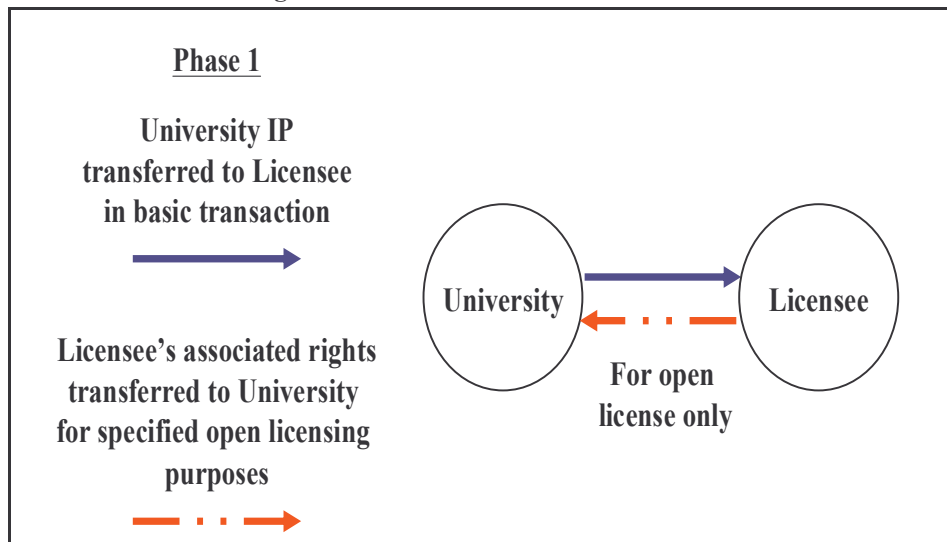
Phase 1

University IP transferred to Licensee in basic transaction

Licensee's associated rights transferred to University for specified open licensing purposes

University

Licensee

For open license only